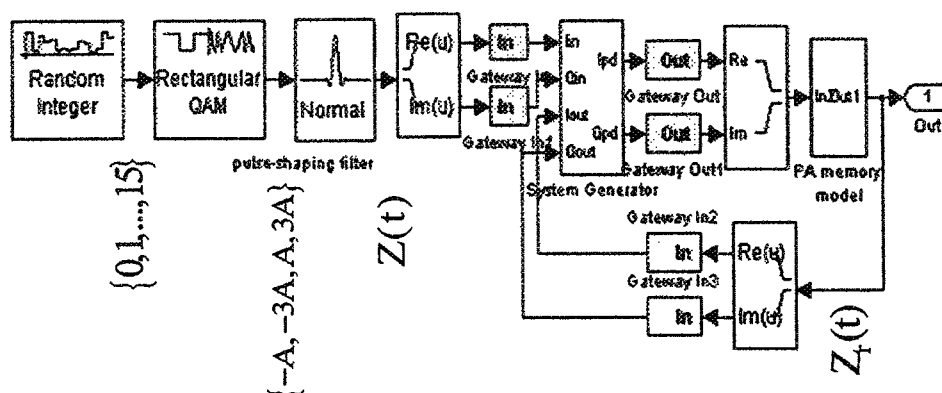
Random Integer

Rectangular QAM

Normal

pulse-shaping filter

Re(u)

Im(u)

In

Gateway In

In

Gateway In1

In

Qin

Iout

Qout

Ipd

Qpd

System Generator

Out

Gateway Out

Out

Gateway Out1

Re

Im

InOut1

PA memory model

1

Out

Gateway In2

In

Gateway In3

In

Re(u)

Im(u)

$\{0,1,\ldots,15\}$

$\{-A,-3A,A,3A\}$

$Z(t)$

$Z_f(t)$